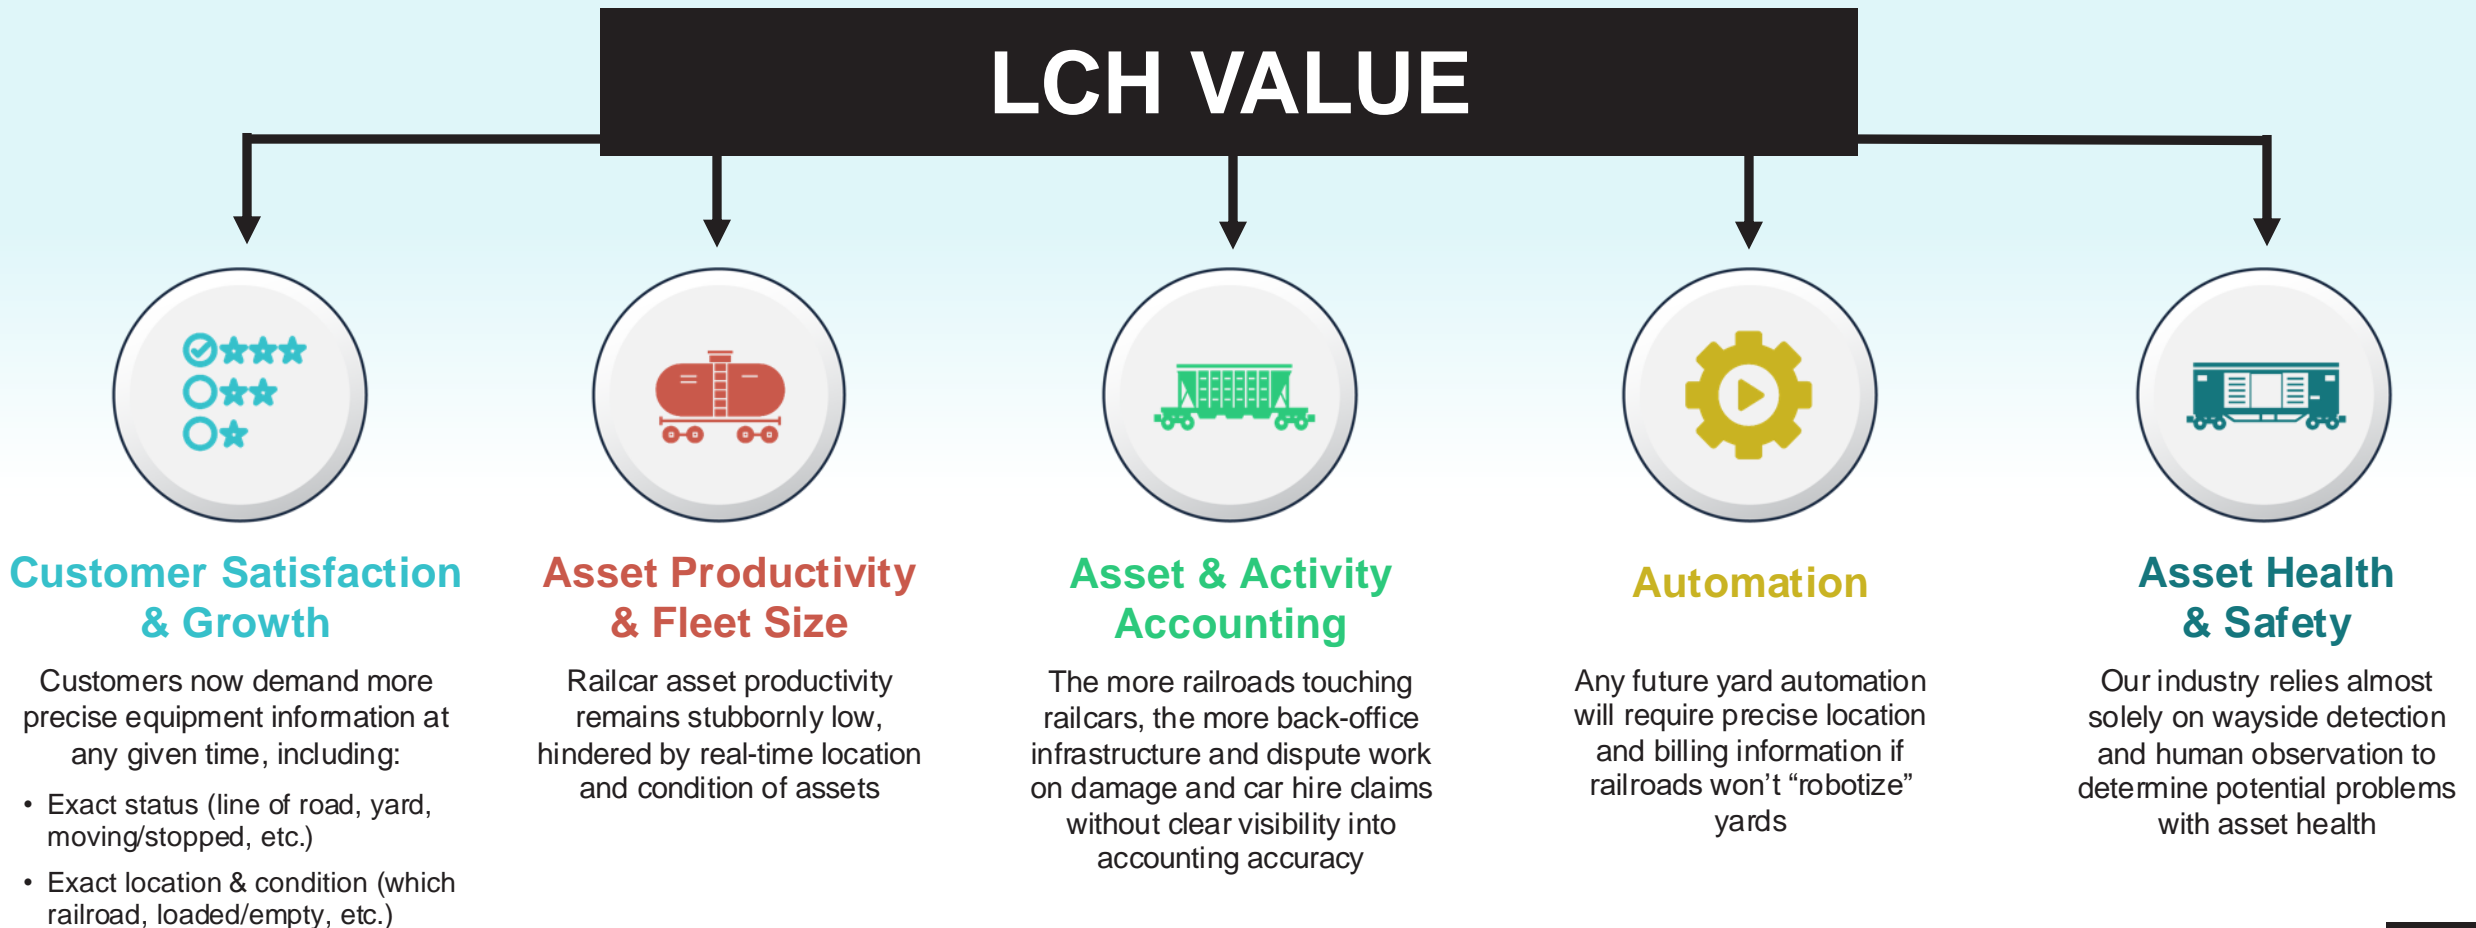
LCH VALUE

Customer Satisfaction & Growth

Customers now demand more precise equipment information at any given time, including:

• Exact status (line of road, yard, moving/stopped, etc.)
• Exact location & condition (which railroad, loaded/empty, etc.)

Asset Productivity & Fleet Size

Railcar asset productivity remains stubbornly low, hindered by real-time location and condition of assets

Asset & Activity Accounting

The more railroads touching railcars, the more back-office infrastructure and dispute work on damage and car hire claims without clear visibility into accounting accuracy

Automation

Any future yard automation will require precise location and billing information if railroads won't "robotize" yards

Asset Health & Safety

Our industry relies almost solely on wayside detection and human observation to determine potential problems with asset health